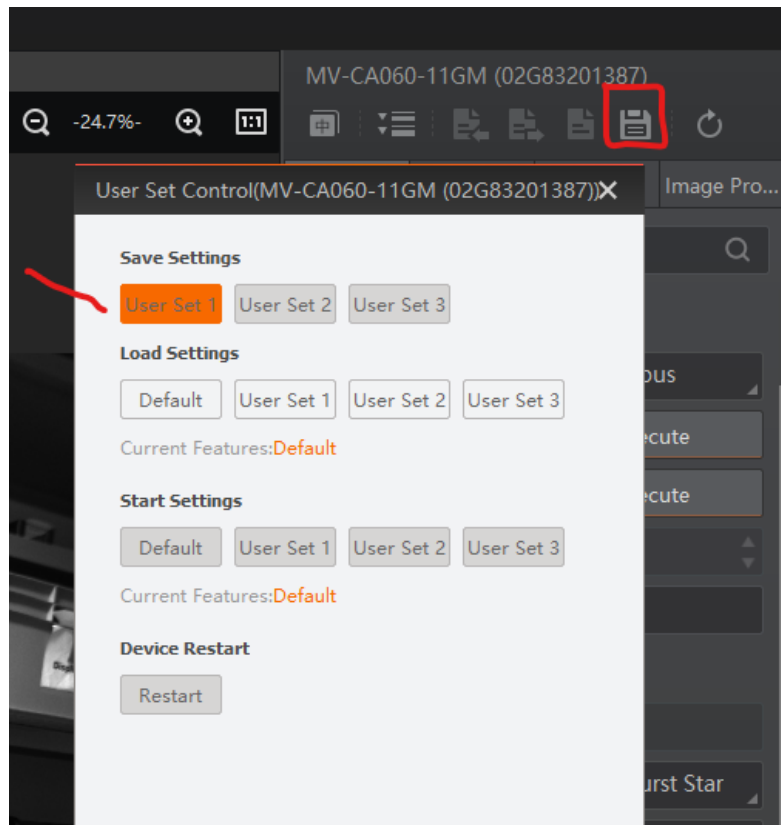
-24.7%-

1:1

MV-CA060-11GM (02G83201387)

Image Pro...

User Set Control(MV-CA060-11GM (02G83201387))

Save Settings

User Set 1 User Set 2 User Set 3

Load Settings

Default User Set 1 User Set 2 User Set 3

Current Features:Default

Start Settings

Default User Set 1 User Set 2 User Set 3

Current Features:Default

Device Restart

Restart

ous

ecute

ecute

urst Star